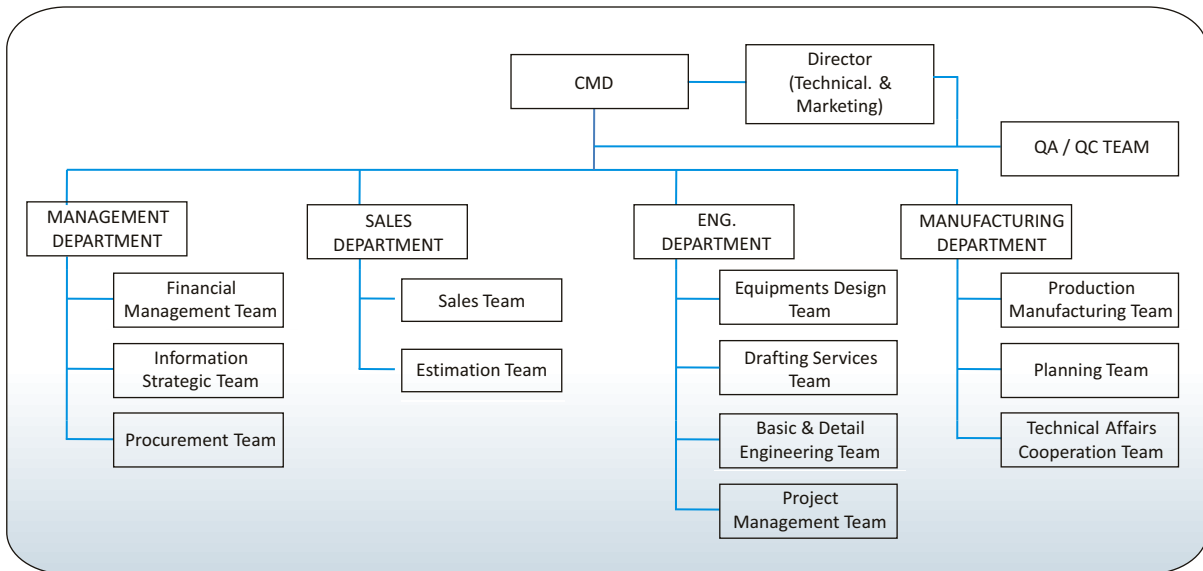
CMD

Director (Technical. & Marketing)

QA / QC TEAM

MANAGEMENT DEPARTMENT

Financial Management Team

Information Strategic Team

Procurement Team

SALES DEPARTMENT

Sales Team

Estimation Team

ENG. DEPARTMENT

Equipments Design Team

Drafting Services Team

Basic & Detail Engineering Team

Project Management Team

MANUFACTURING DEPARTMENT

Production Manufacturing Team

Planning Team

Technical Affairs Cooperation Team